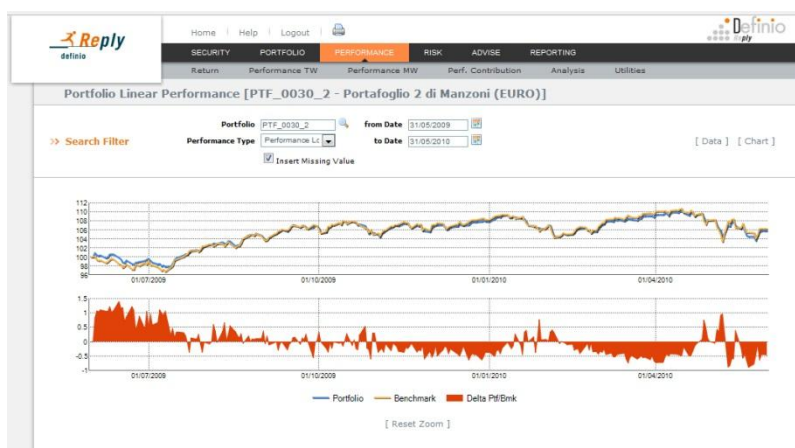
Reply
definio

Home | Help | Logout

Definio
Reply

SECURITY PORTFOLIO PERFORMANCE RISK ADVISE REPORTING

Return Performance TW Performance MW Perf. Contribution Analysis Utilities

Portfolio Linear Performance [PTF_0030_2 - Portafoglio 2 di Manzoni (EURO)]

>> Search Filter

Portfolio PTF_0030_2 from Date 31/05/2009
Performance Type Performance Lo to Date 31/05/2010
Insert Missing Value

[ Data ] [ Chart ]

112
110
108
106
104
102
100
98
96
01/07/2009 01/10/2009 01/01/2010 01/04/2010

1.5
1
0.5
0
-0.5
-1
01/07/2009 01/10/2009 01/01/2010 01/04/2010

Portfolio Benchmark Delta Ptf/Bmk

[ Reset Zoom ]